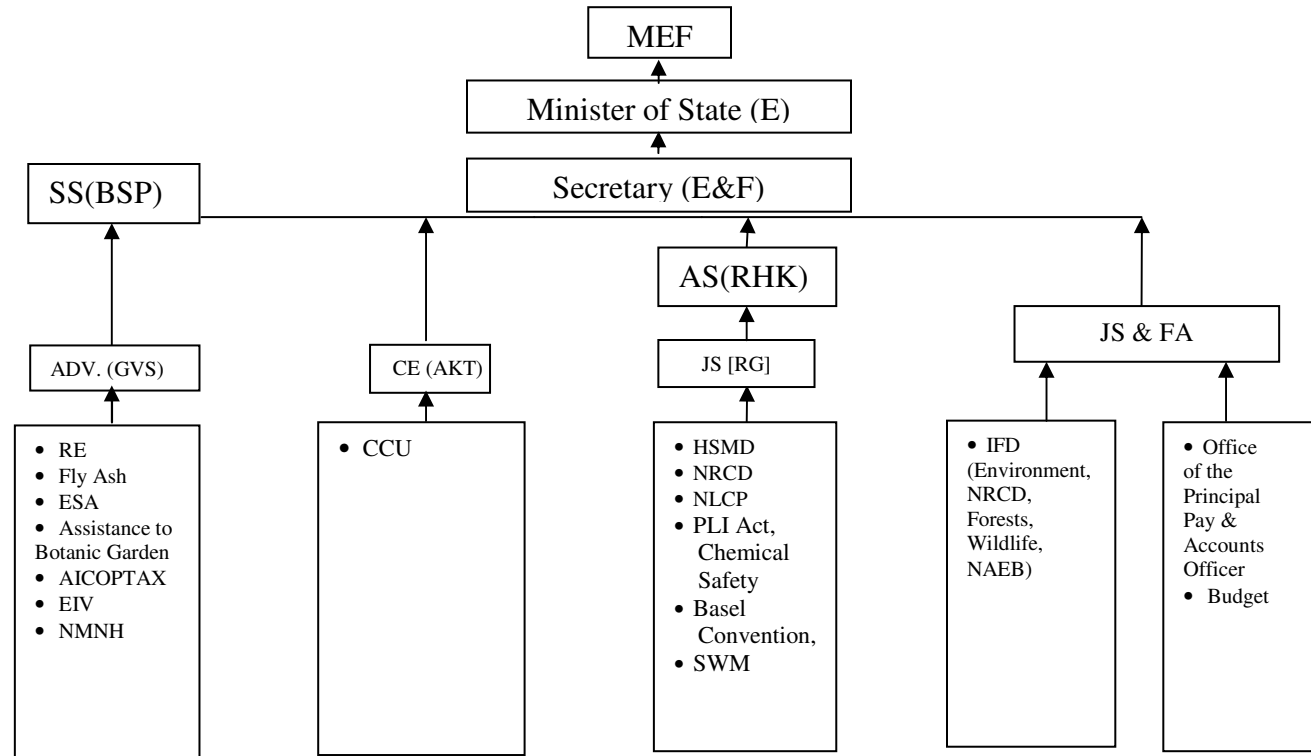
MEF

Minister of State (E)

Secretary (E&F)

SS(BSP)

AS(RHK)

ADV. (GVS)

CE (AKT)

JS [RG]

JS & FA

- RE
- Fly Ash
- ESA
- Assistance to Botanic Garden
- AICOPTAX
- EIV
- NMNH

- CCU

- HSMD
- NRCD
- NLCP
- PLI Act, Chemical Safety
- Basel Convention,
- SWM

- IFD (Environment, NRCD, Forests, Wildlife, NAEB)

- Office of the Principal Pay & Accounts Officer
- Budget